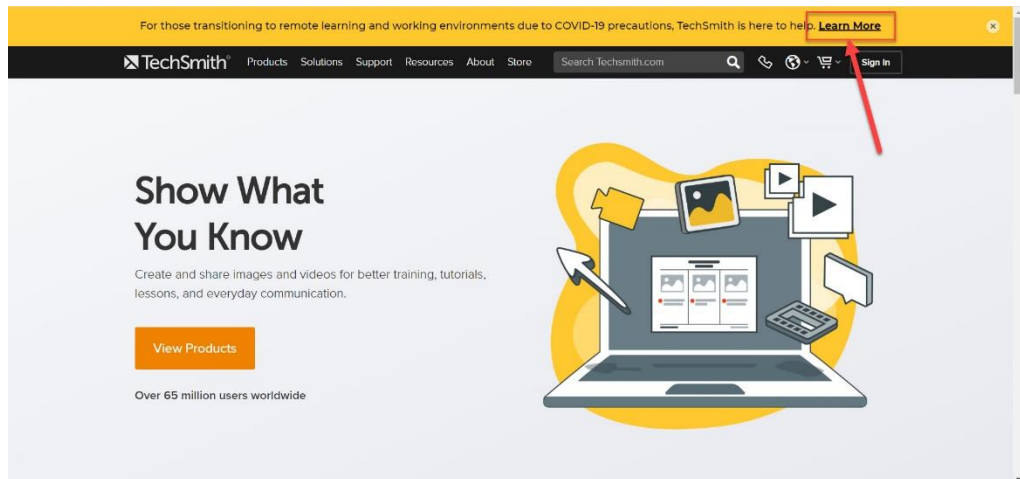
For those transitioning to remote learning and working environments due to COVID-19 precautions, TechSmith is here to help. Learn More

TechSmith Products Solutions Support Resources About Store Search Techsmith.com Sign In

Show What You Know

Create and share images and videos for better training, tutorials, lessons, and everyday communication.

View Products

Over 65 million users worldwide